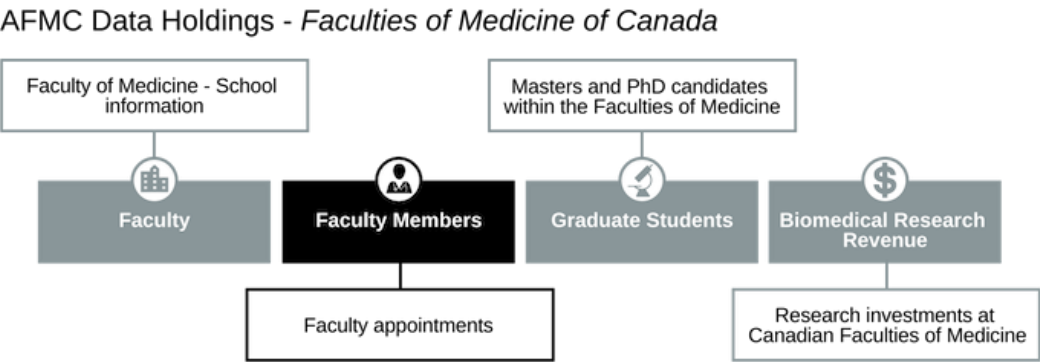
AFMC Data Holdings - *Faculties of Medicine of Canada*

Faculty of Medicine - School information

Masters and PhD candidates within the Faculties of Medicine

Faculty

Faculty Members

Graduate Students

Biomedical Research Revenue

Faculty appointments

Research investments at Canadian Faculties of Medicine